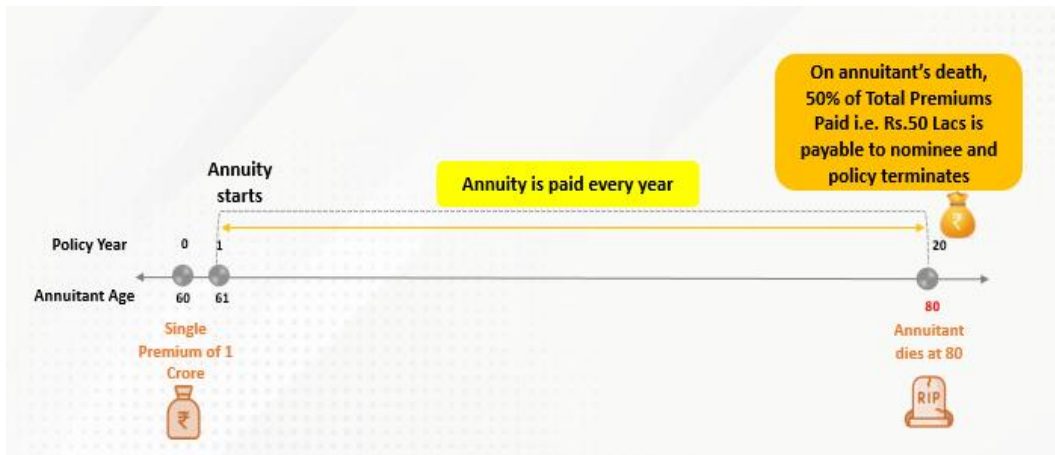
On annuitant's death, 50% of Total Premiums Paid i.e. Rs.50 Lacs is payable to nominee and policy terminates

Annuity starts

Annuity is paid every year

Policy Year 0 1 20

Annuitant Age 60 61 80

Single Premium of 1 Crore

₹

Annuitant dies at 80

RIP

₹